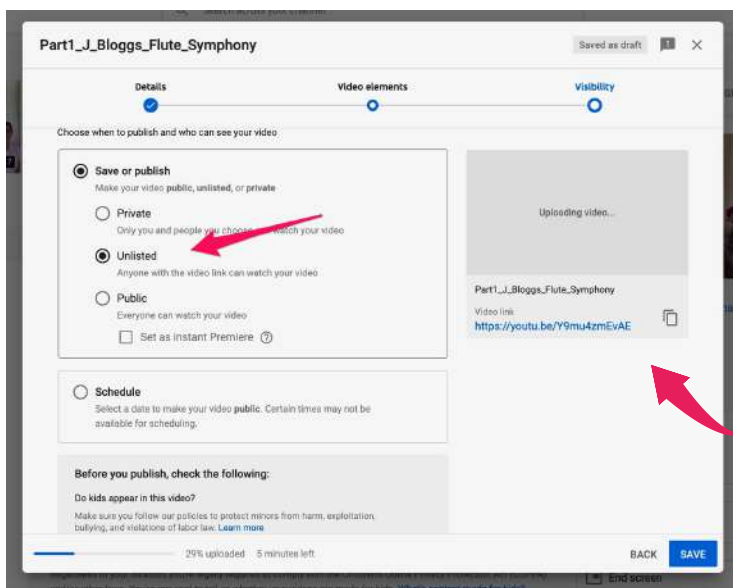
Part1_J_Bloggs_Flute_Symphony

Saved as draft

Details

Video elements

Visibility

Choose when to publish and who can see your video

Save or publish

Make your video public, unlisted, or private

Private

Only you and people you choose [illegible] watch your video

Unlisted

Anyone with the video link can watch your video

Public

Everyone can watch your video

Set as instant Premiere

Schedule

Select a date to make your video public. Certain times may not be available for scheduling.

Before you publish, check the following:

Do kids appear in this video?

Make sure you follow our policies to protect minors from harm, exploitation, bullying, and violations of labor law. Learn more

Uploading video...

Part1_J_Bloggs_Flute_Symphony

Video link

https://youtu.be/Y9mu4zmEvAE

29% uploaded 5 minutes left

BACK

SAVE

End screen